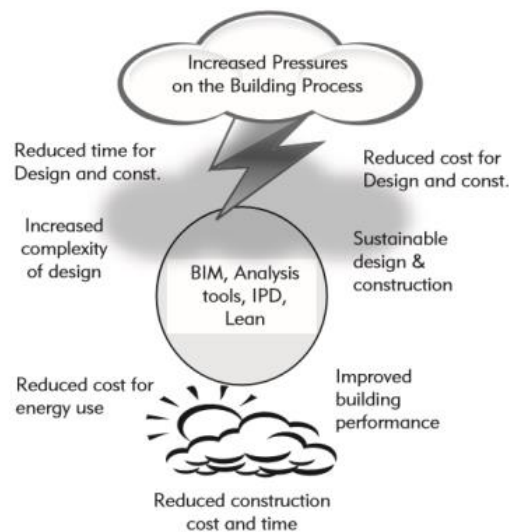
Increased Pressures on the Building Process

Reduced time for Design and const.

Reduced cost for Design and const.

Increased complexity of design

Sustainable design & construction

BIM, Analysis tools, IPD, Lean

Reduced cost for energy use

Improved building performance

Reduced construction cost and time